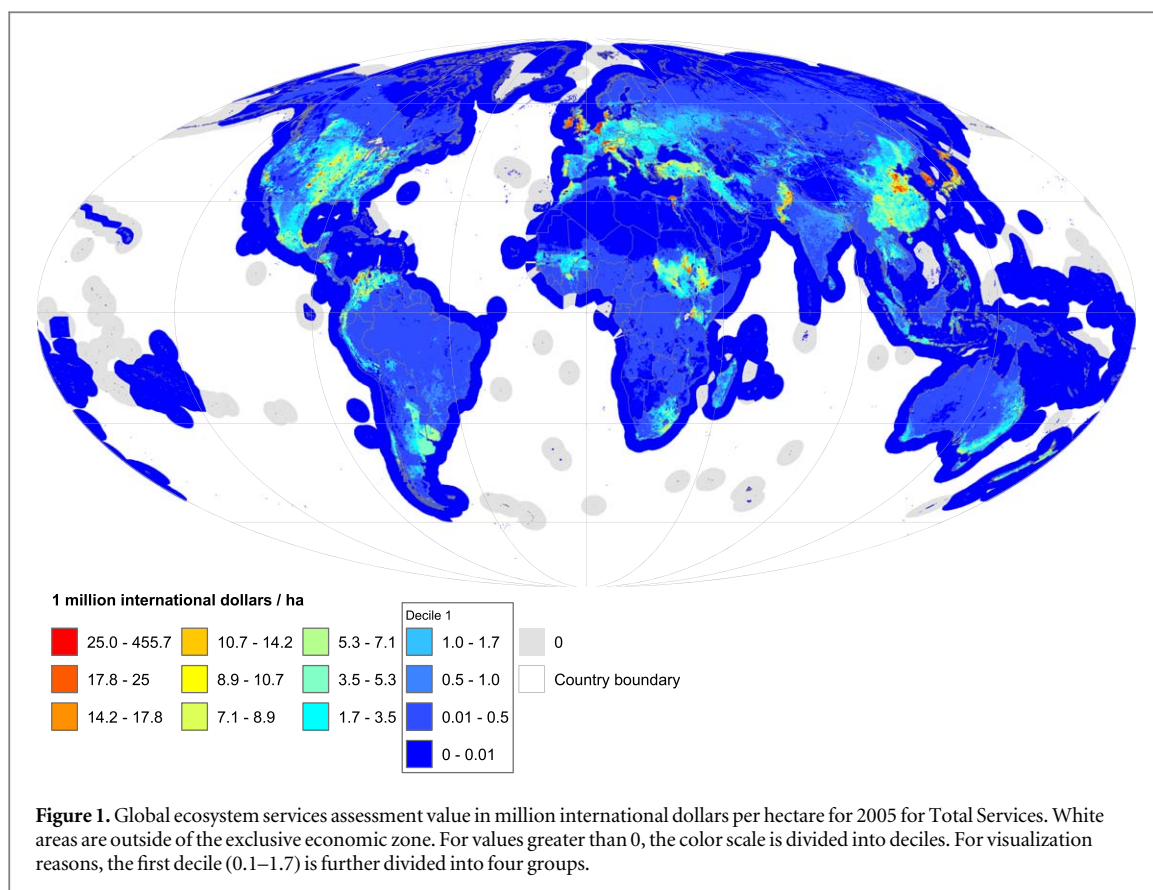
1 million international dollars / ha

25.0 - 455.7
17.8 - 25
14.2 - 17.8
10.7 - 14.2
8.9 - 10.7
7.1 - 8.9
5.3 - 7.1
3.5 - 5.3
1.7 - 3.5

Decile 1
1.0 - 1.7
0.5 - 1.0
0.01 - 0.5
0 - 0.01

0
Country boundary

**Figure 1.** Global ecosystem services assessment value in million international dollars per hectare for 2005 for Total Services. White areas are outside of the exclusive economic zone. For values greater than 0, the color scale is divided into deciles. For visualization reasons, the first decile (0.1–1.7) is further divided into four groups.